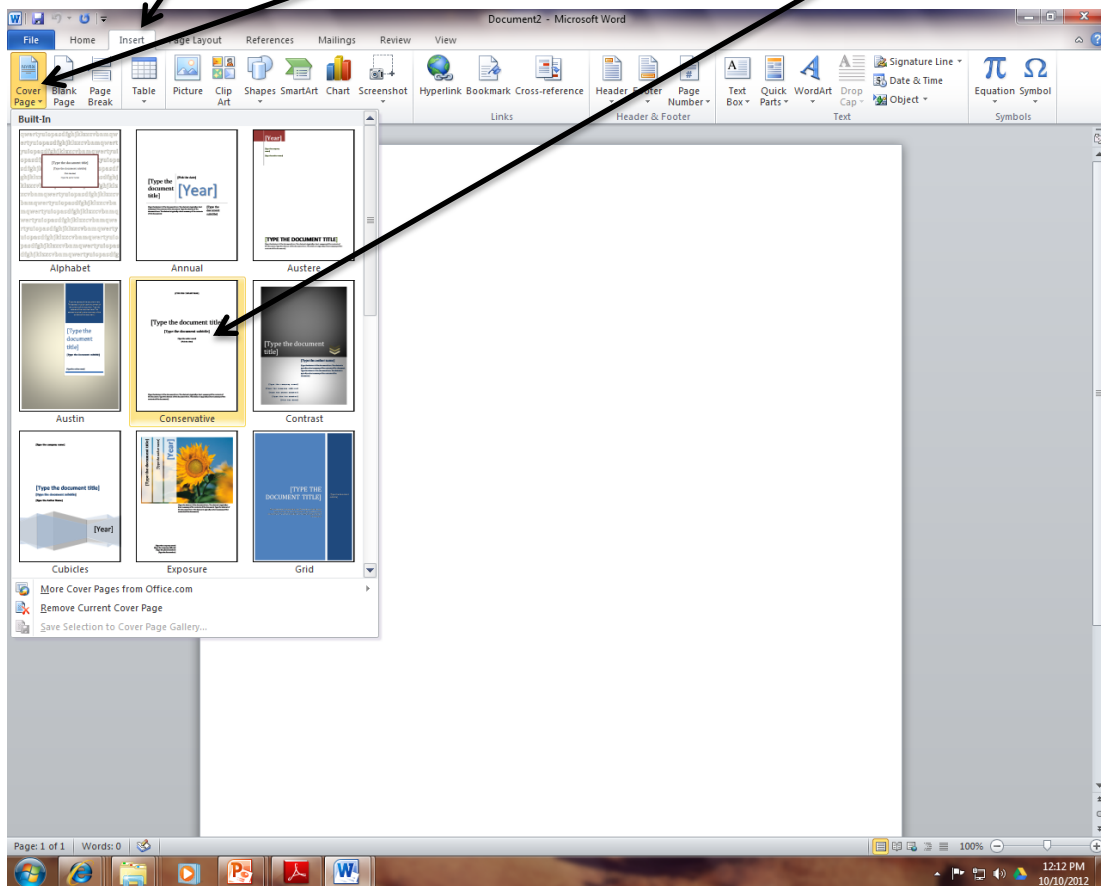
Document2 - Microsoft Word

File Home Insert Page Layout References Mailings Review View

Cover Page Blank Page Page Break Table Picture Clip Art Shapes SmartArt Chart Screenshot Hyperlink Bookmark Cross-reference Header Footer Page Number Text Box Quick Parts WordArt Drop Cap Signature Line Date & Time Object Equation Symbol

Links Header & Footer Text Symbols

Built-In

[Type the document title]

[Year]

[Type the document title]

[Year]

[TYPE THE DOCUMENT TITLE]

Alphabet Annual Austere

[Type the document title]

[Type the document title]

[Type the document subtitle]

[Type the document title]

Austin Conservative Contrast

[Type the document title]

[Year]

[Type the document title]

[Year]

[TYPE THE DOCUMENT TITLE]

Cubicles Exposure Grid

More Cover Pages from Office.com

Remove Current Cover Page

Save Selection to Cover Page Gallery...

Page: 1 of 1 Words: 0

100%

12:12 PM 10/10/2012